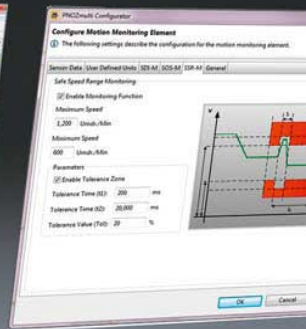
PNOZmulti Configurator
Configure Motion Monitoring Element
The following settings describe the configuration for the motion monitoring element.
Sensor Data | User Defined Units | SDI-M | SOS-M | SSR-M | General
Safe Speed Range Monitoring
Enable Monitoring Function
Maximum Speed
1,200 Umdr./Min
Minimum Speed
600 Umdr./Min
Parameters
Enable Tolerance Zone
Tolerance Time (t1): 200 ms
Tolerance Time (t2): 20,000 ms
Tolerance Value (Tol): 20 %
V
t
OK Cancel